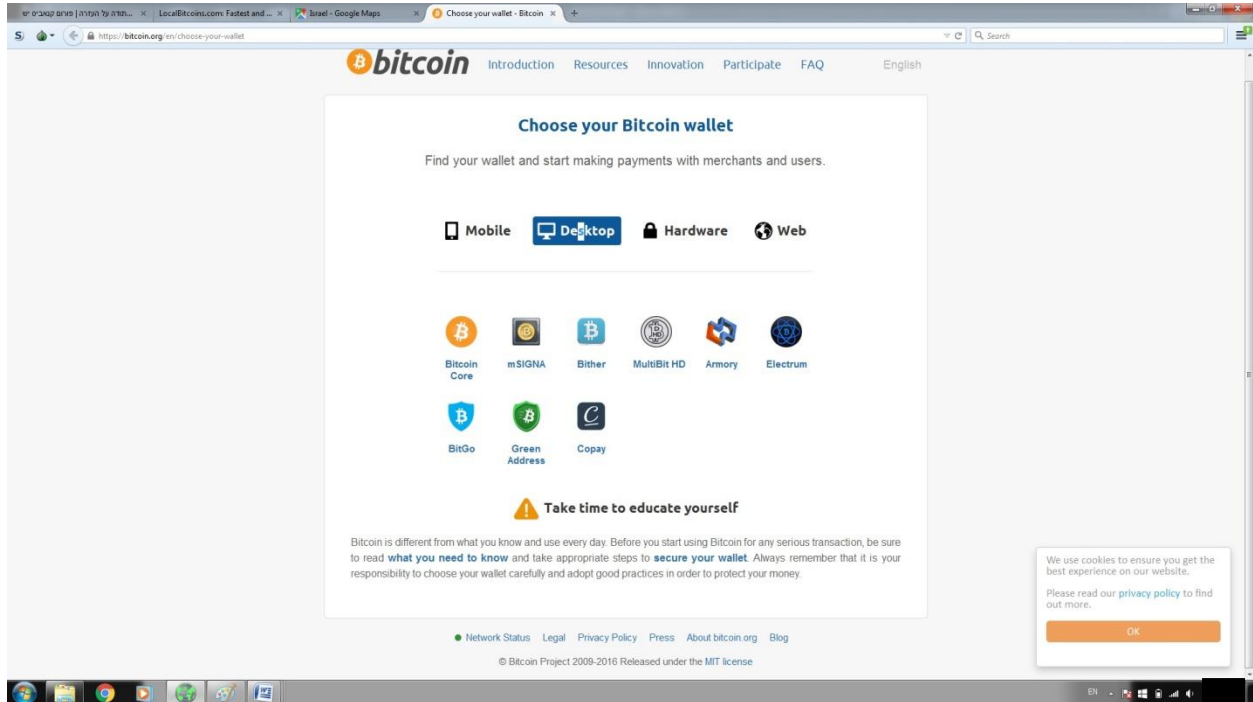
...תורה על העזרה | פורום קטוביים ש × LocalBitcoins.com: Fastest and ... × Israel - Google Maps × Choose your wallet - Bitcoin ×

https://bitcoin.org/en/choose-your-wallet

Search

bitcoin Introduction Resources Innovation Participate FAQ English

Choose your Bitcoin wallet

Find your wallet and start making payments with merchants and users.

Mobile Desktop Hardware Web

Bitcoin Core mSIGNA Bither MultiBit HD Armory Electrum

BitGo Green Address Copay

Take time to educate yourself

Bitcoin is different from what you know and use every day. Before you start using Bitcoin for any serious transaction, be sure to read what you need to know and take appropriate steps to secure your wallet. Always remember that it is your responsibility to choose your wallet carefully and adopt good practices in order to protect your money.

Network Status Legal Privacy Policy Press About bitcoin.org Blog

© Bitcoin Project 2009-2016 Released under the MIT license

We use cookies to ensure you get the best experience on our website.

Please read our privacy policy to find out more.

OK

EN